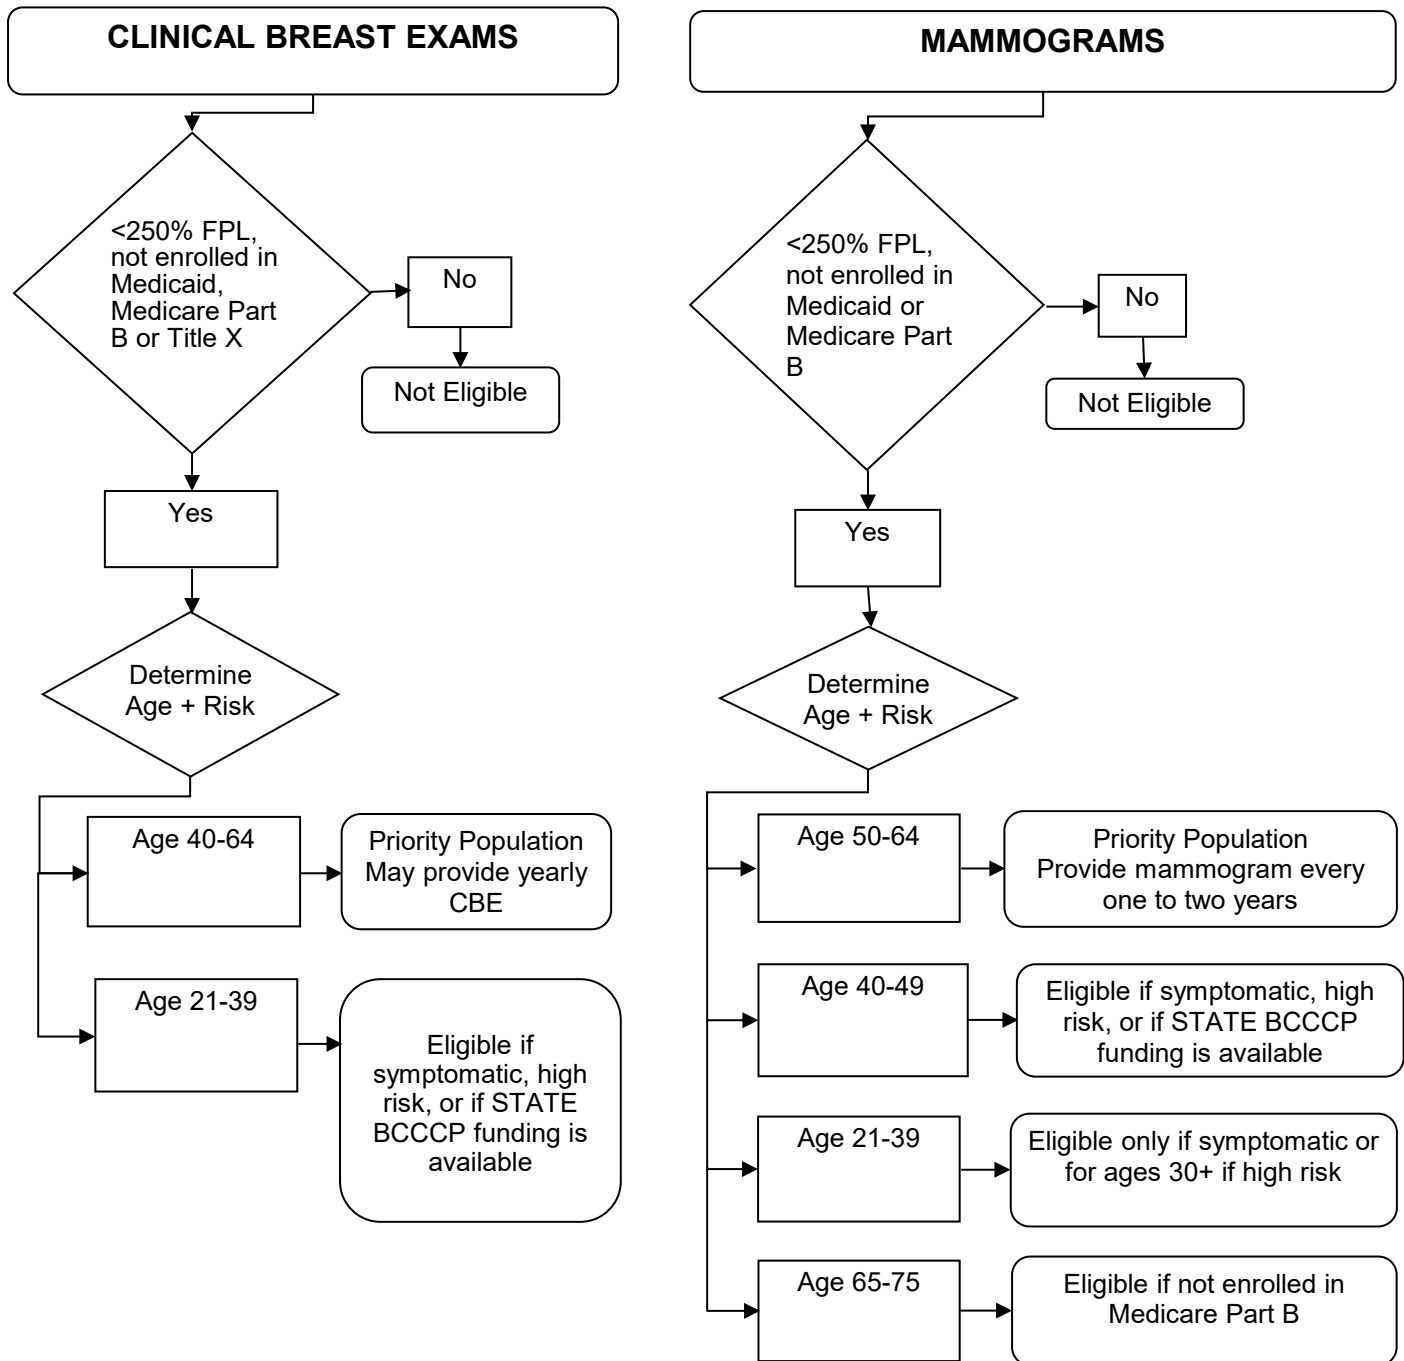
CLINICAL BREAST EXAMS

<250% FPL, not enrolled in Medicaid, Medicare Part B or Title X

No

Not Eligible

Yes

Determine Age + Risk

Age 40-64

Priority Population May provide yearly CBE

Age 21-39

Eligible if symptomatic, high risk, or if STATE BCCCP funding is available

MAMMOGRAMS

<250% FPL, not enrolled in Medicaid or Medicare Part B

No

Not Eligible

Yes

Determine Age + Risk

Age 50-64

Priority Population Provide mammogram every one to two years

Age 40-49

Eligible if symptomatic, high risk, or if STATE BCCCP funding is available

Age 21-39

Eligible only if symptomatic or for ages 30+ if high risk

Age 65-75

Eligible if not enrolled in Medicare Part B